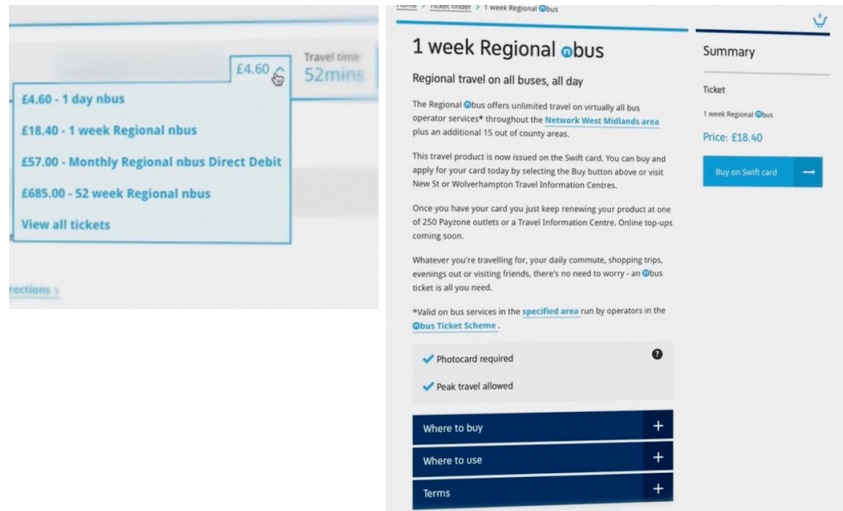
£4.60

Travel time
52mins

£4.60 - 1 day nbus

£18.40 - 1 week Regional nbus

£57.00 - Monthly Regional nbus Direct Debit

£685.00 - 52 week Regional nbus

View all tickets

rections >

Home > Ticket finder > 1 week Regional nbus

1 week Regional nbus

Regional travel on all buses, all day

The Regional nbus offers unlimited travel on virtually all bus operator services* throughout the Network West Midlands area plus an additional 15 out of county areas.

This travel product is now issued on the Swift card. You can buy and apply for your card today by selecting the Buy button above or visit New St or Wolverhampton Travel Information Centres.

Once you have your card you just keep renewing your product at one of 250 Payzone outlets or a Travel Information Centre. Online top-ups coming soon.

Whatever you're travelling for, your daily commute, shopping trips, evenings out or visiting friends, there's no need to worry - an nbus ticket is all you need.

*Valid on bus services in the specified area run by operators in the nbus Ticket Scheme .

Photocard required

Peak travel allowed

Where to buy

Where to use

Terms

Summary

Ticket

1 week Regional nbus

Price: £18.40

Buy on Swift card